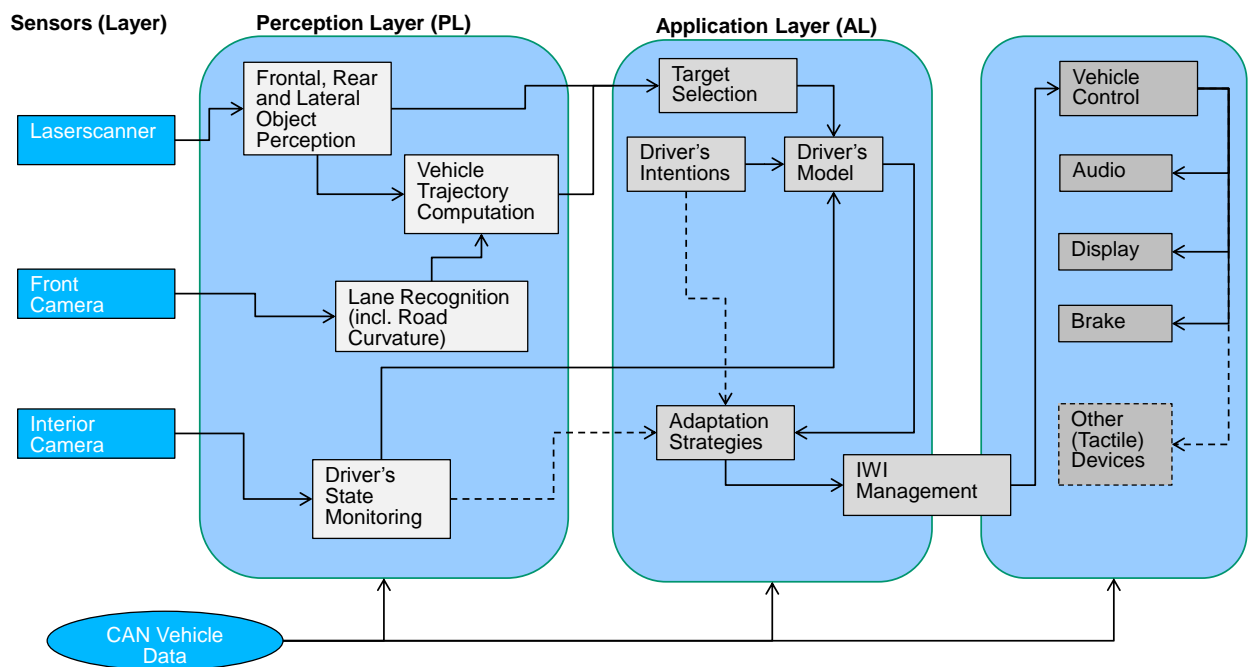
Sensors (Layer)

Perception Layer (PL)

Application Layer (AL)

Laserscanner

Front Camera

Interior Camera

Frontal, Rear and Lateral Object Perception

Vehicle Trajectory Computation

Lane Recognition (incl. Road Curvature)

Driver's State Monitoring

Target Selection

Driver's Intentions

Driver's Model

Adaptation Strategies

IWI Management

Vehicle Control

Audio

Display

Brake

Other (Tactile) Devices

CAN Vehicle Data